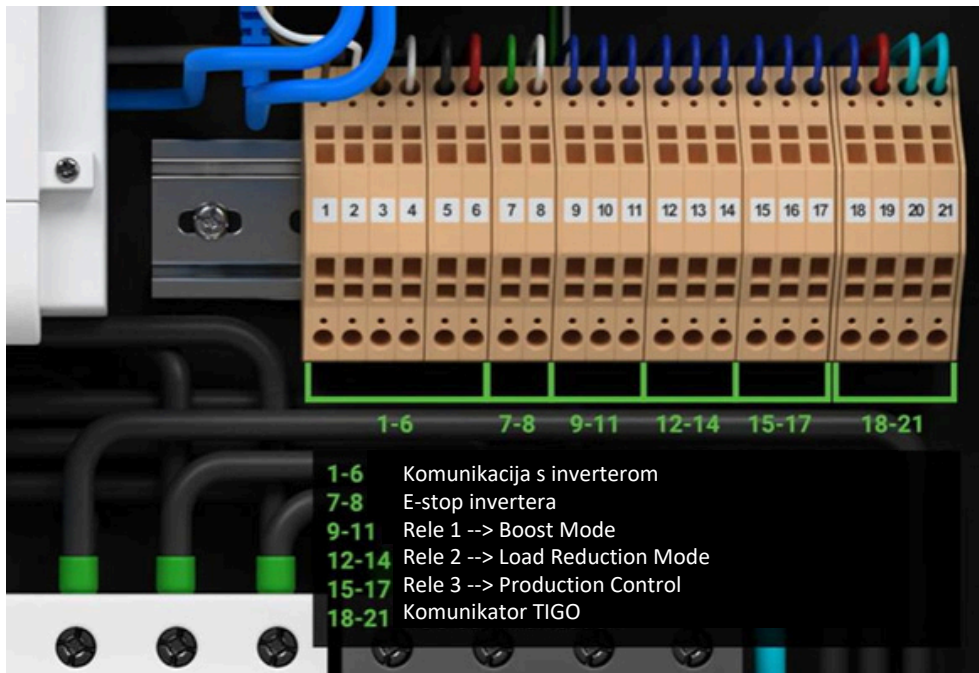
1 2 3 4 5 6 7 8 9 10 11 12 13 14 15 16 17 18 19 20 21

1-6 7-8 9-11 12-14 15-17 18-21

1-6 Komunikacija s inverterom
7-8 E-stop invertera
9-11 Rele 1 --> Boost Mode
12-14 Rele 2 --> Load Reduction Mode
15-17 Rele 3 --> Production Control
18-21 Komunikator TIGO